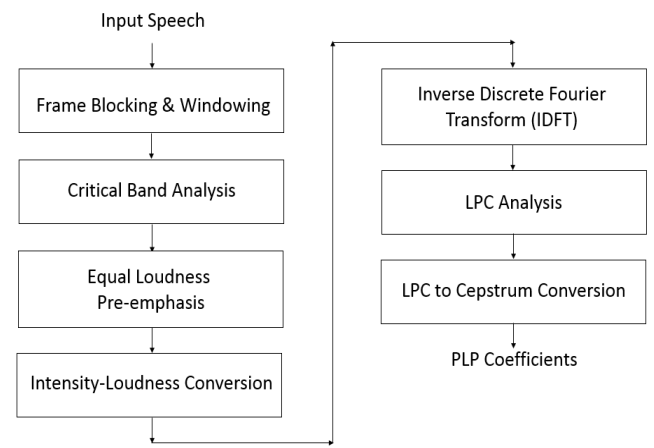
Input Speech

Frame Blocking & Windowing

Critical Band Analysis

Equal Loudness Pre-emphasis

Intensity-Loudness Conversion

Inverse Discrete Fourier Transform (IDFT)

LPC Analysis

LPC to Cepstrum Conversion

PLP Coefficients